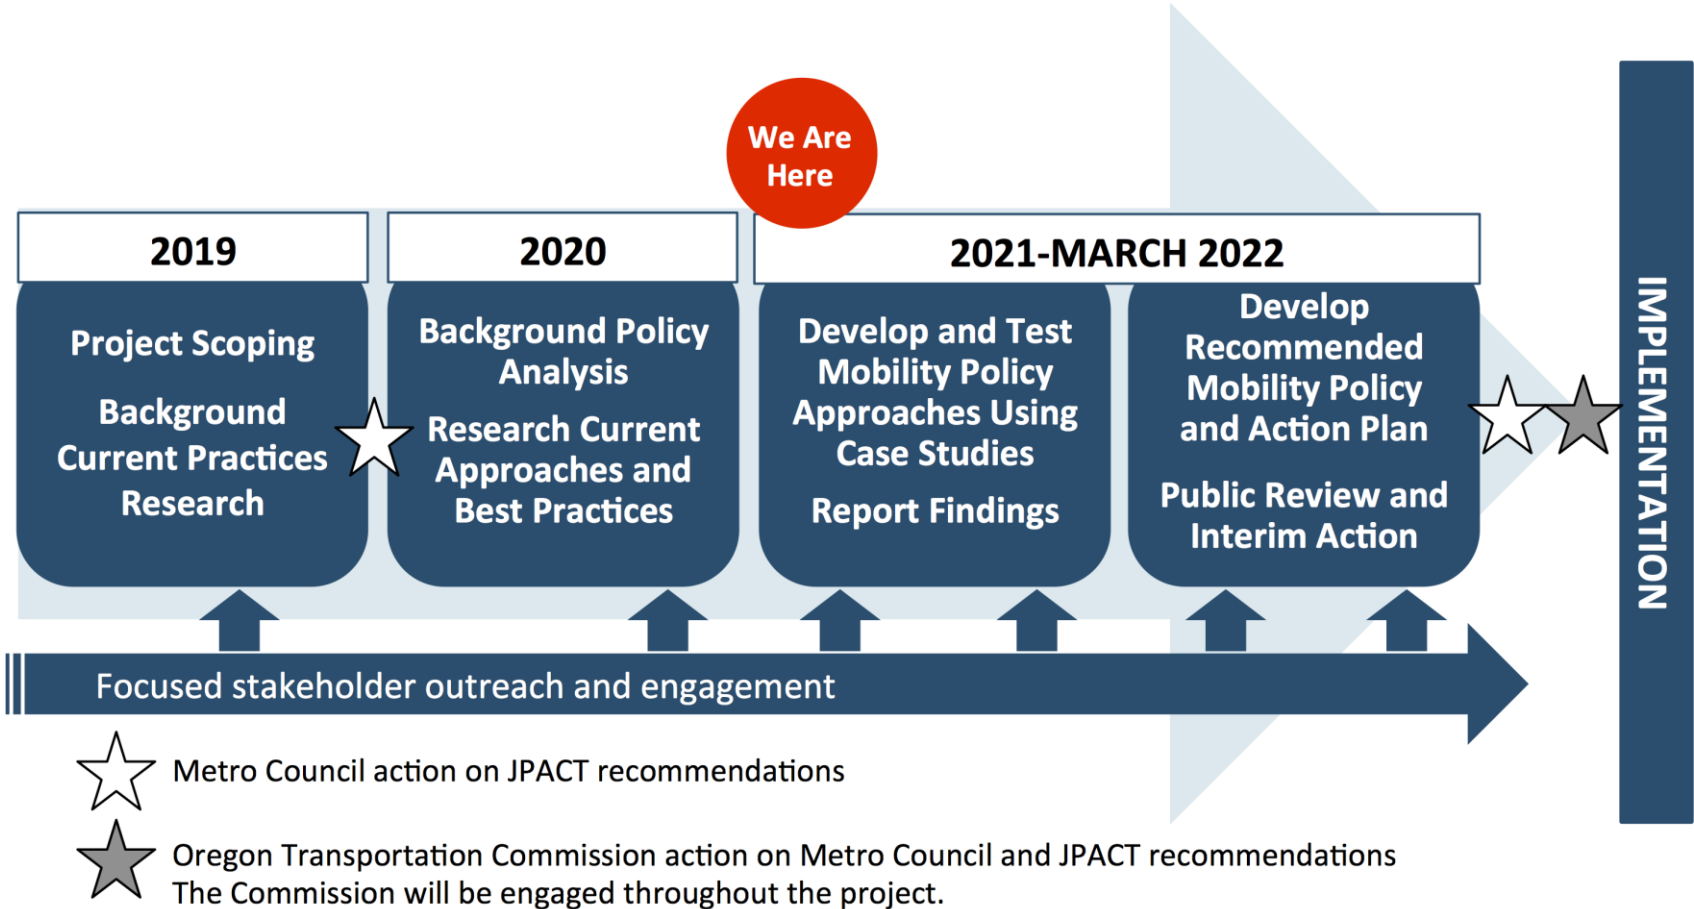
We Are Here

2019

Project Scoping

Background Current Practices Research

2020

Background Policy Analysis

Research Current Approaches and Best Practices

2021-MARCH 2022

Develop and Test Mobility Policy Approaches Using Case Studies

Report Findings

Develop Recommended Mobility Policy and Action Plan

Public Review and Interim Action

IMPLEMENTATION

Focused stakeholder outreach and engagement

Metro Council action on JPACT recommendations

Oregon Transportation Commission action on Metro Council and JPACT recommendations
The Commission will be engaged throughout the project.